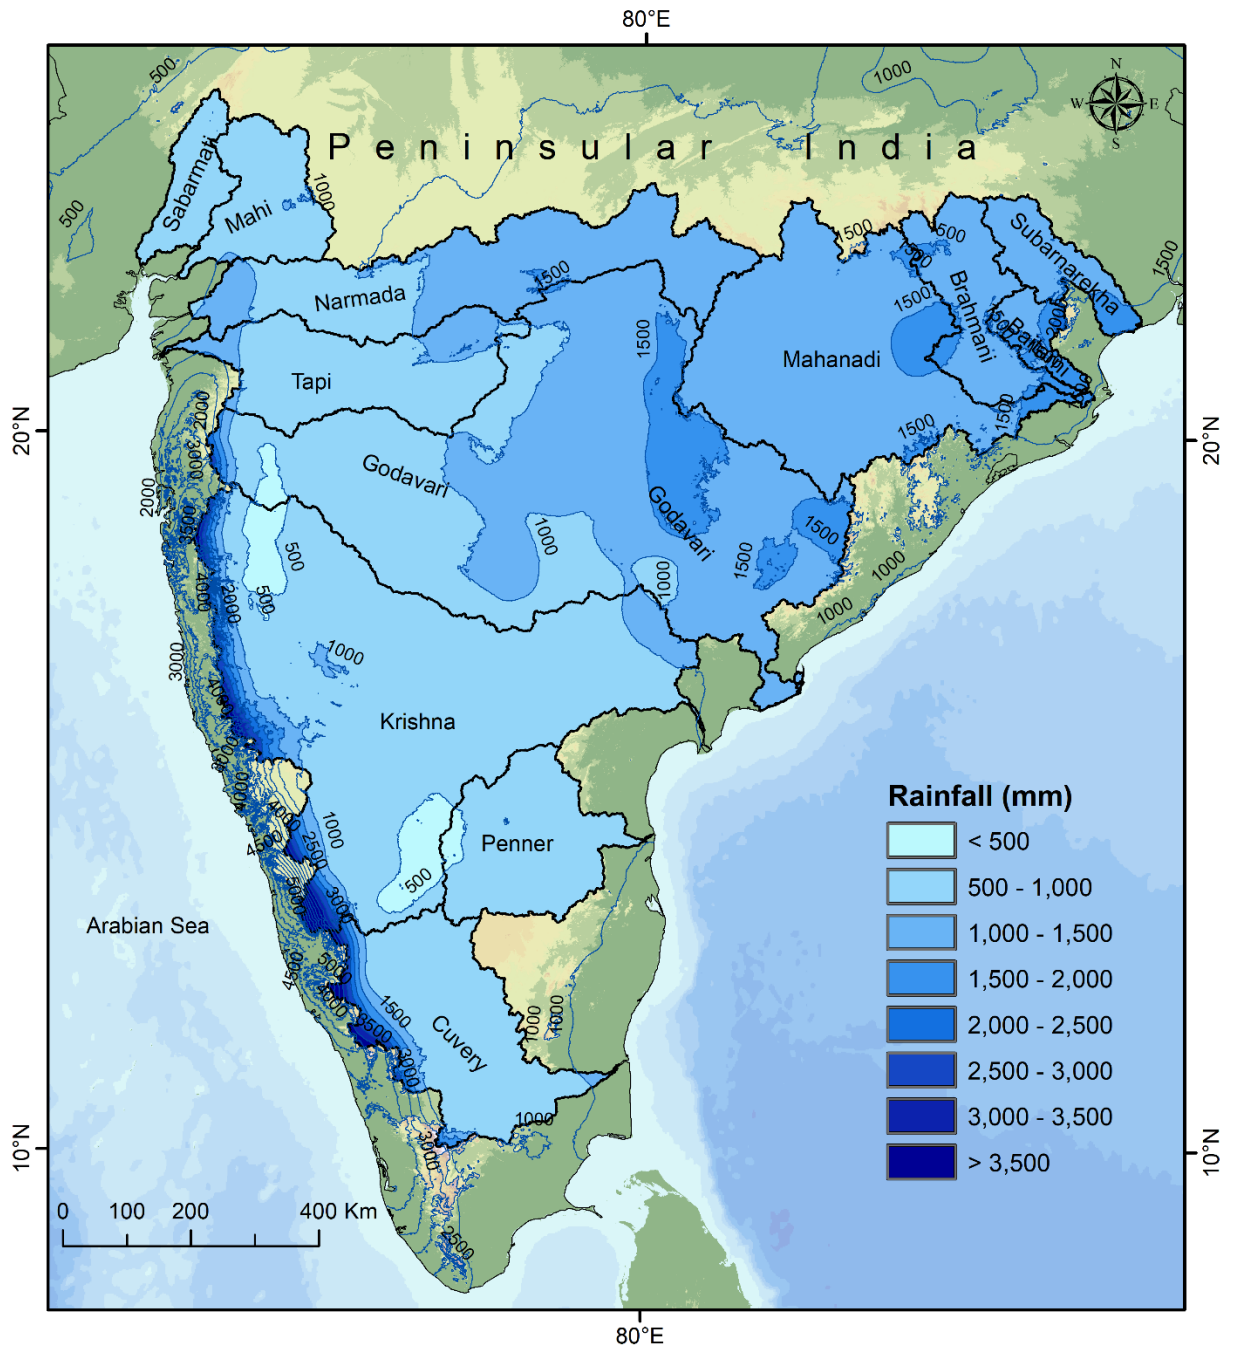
80°E

Peninsular India

N
W E
S

500
1000
500
1000
1500
Sabarmati
Mahi
Narmada
Tapi
Godavari
Mahanadi
Brahmani
Baitarni
Subarnarekha
Godavari
Krishna
Penner
Cuvery
Arabian Sea

1500
1500
1500
1500
1500
1500
1000
1000
1000
1000
500
500
500
1000
2000
2000
3000
3500
4000
3000
4000
4000
4500
2500
3000
5000
4500
3500
3000
2000
1500
1000
1000
1000
3000
2500

20°N
20°N
10°N
10°N

Rainfall (mm)
< 500
500 - 1,000
1,000 - 1,500
1,500 - 2,000
2,000 - 2,500
2,500 - 3,000
3,000 - 3,500
> 3,500

0 100 200 400 Km

80°E